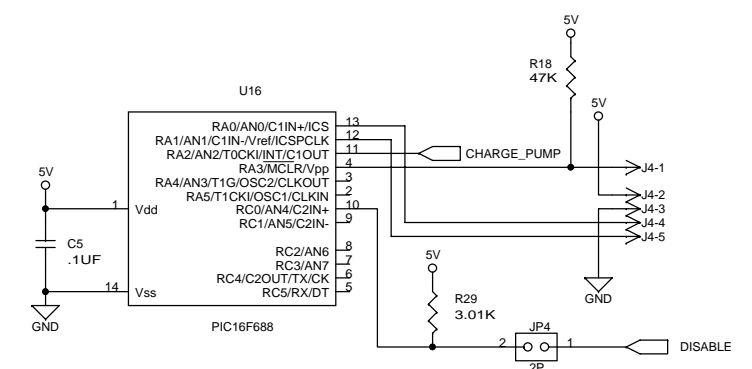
5V

R18
47K

5V

U16

RA0/AN0/C1IN+/ICS 13
RA1/AN1/C1IN-/Vref/ICSPCLK 12
RA2/AN2/T0CKI/$\overline{INT}$/C1OUT 11
RA3/$\overline{MCLR}$/Vpp 4
RA4/AN3/T1G/OSC2/CLKOUT 3
RA5/T1CKI/OSC1/CLKIN 2
RC0/AN4/C2IN+ 10
RC1/AN5/C2IN- 9

CHARGE_PUMP

J4-1
J4-2
J4-3
J4-4
J4-5

5V
1 Vdd

C5
.1UF

RC2/AN6 8
RC3/AN7 7
RC4/C2OUT/TX/CK 6
RC5/RX/DT 5

14 Vss

GND

GND

5V

R29
3.01K

PIC16F688

JP4
2 1
2P

DISABLE